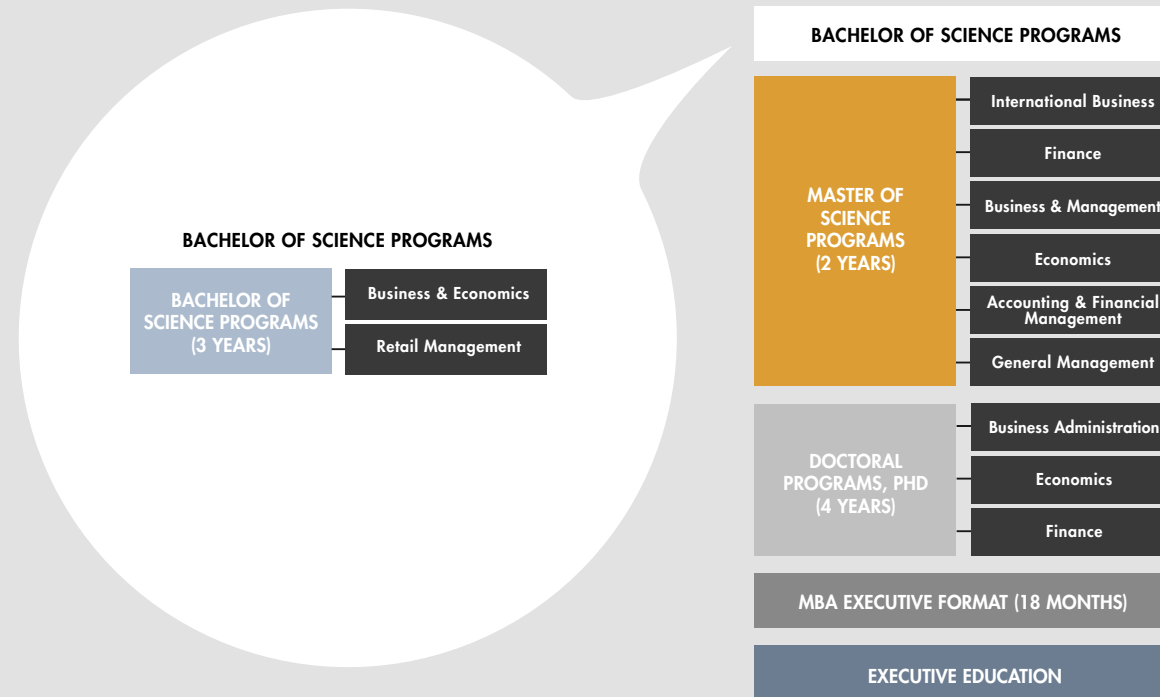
BACHELOR OF SCIENCE PROGRAMS

BACHELOR OF SCIENCE PROGRAMS (3 YEARS)

Business & Economics

Retail Management

BACHELOR OF SCIENCE PROGRAMS

MASTER OF SCIENCE PROGRAMS (2 YEARS)

International Business

Finance

Business & Management

Economics

Accounting & Financial Management

General Management

DOCTORAL PROGRAMS, PHD (4 YEARS)

Business Administration

Economics

Finance

MBA EXECUTIVE FORMAT (18 MONTHS)

EXECUTIVE EDUCATION